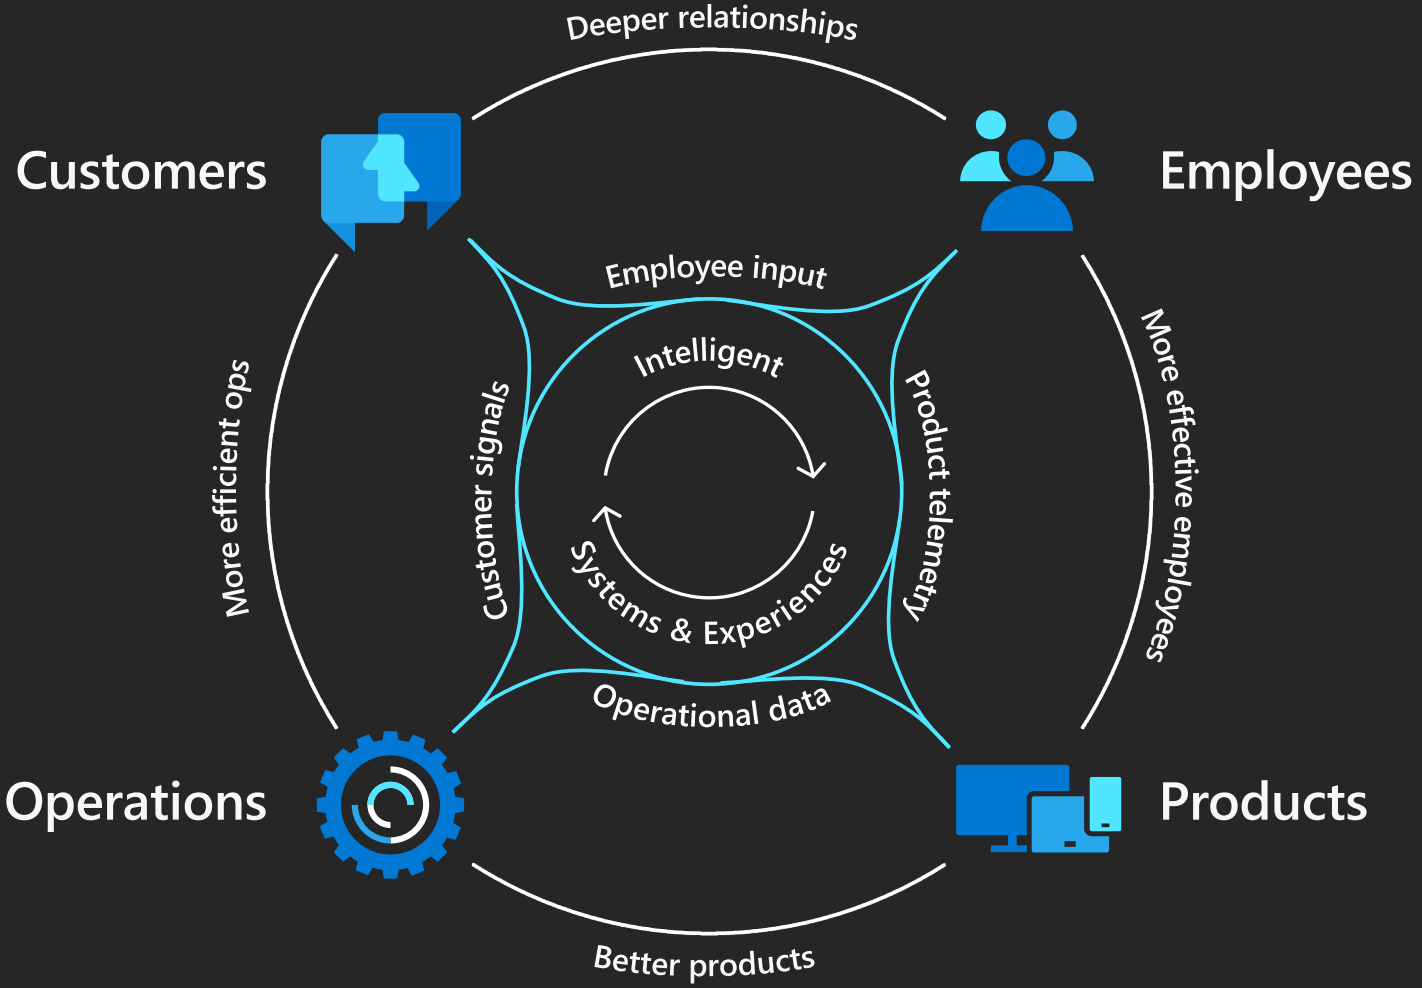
Deeper relationships

Customers

Employees

Employee input

More efficient ops

Intelligent

Customer signals

Product telemetry

More effective employees

Systems & Experiences

Operational data

Operations

Products

Better products